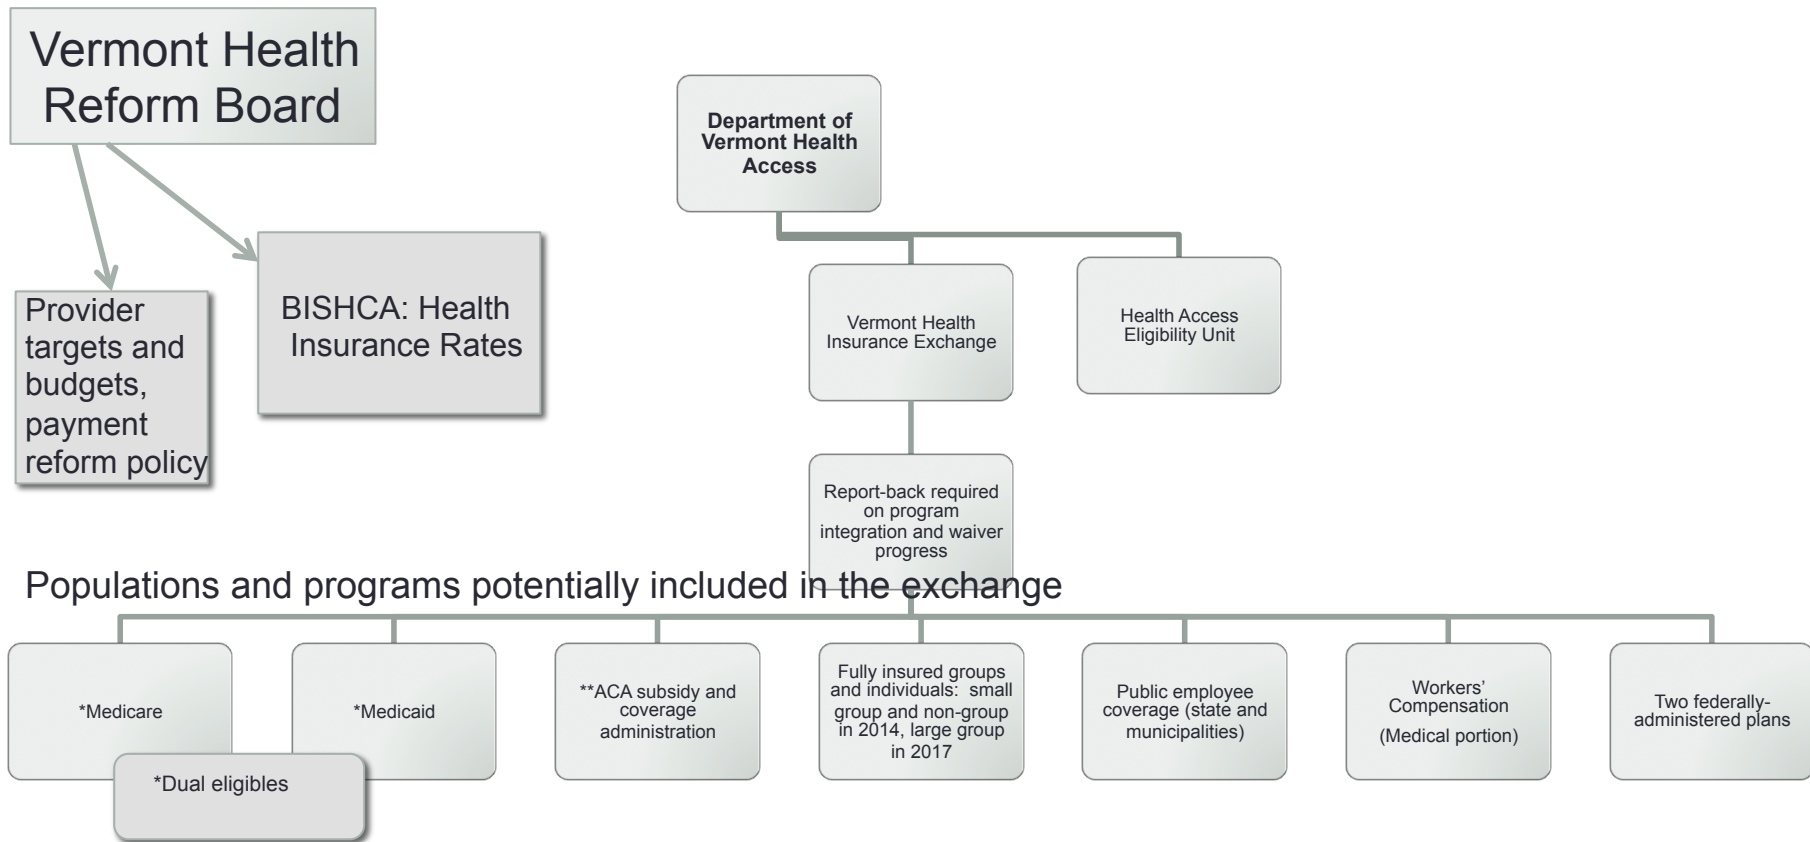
Vermont Health Reform Board

Provider targets and budgets, payment reform policy

BISHCA: Health Insurance Rates

Department of Vermont Health Access

Vermont Health Insurance Exchange

Health Access Eligibility Unit

Report-back required on program integration and waiver progress

Populations and programs potentially included in the exchange

*Medicare

*Medicaid

*Dual eligibles

**ACA subsidy and coverage administration

Fully insured groups and individuals: small group and non-group in 2014, large group in 2017

Public employee coverage (state and municipalities)

Workers' Compensation

(Medical portion)

Two federally-administered plans